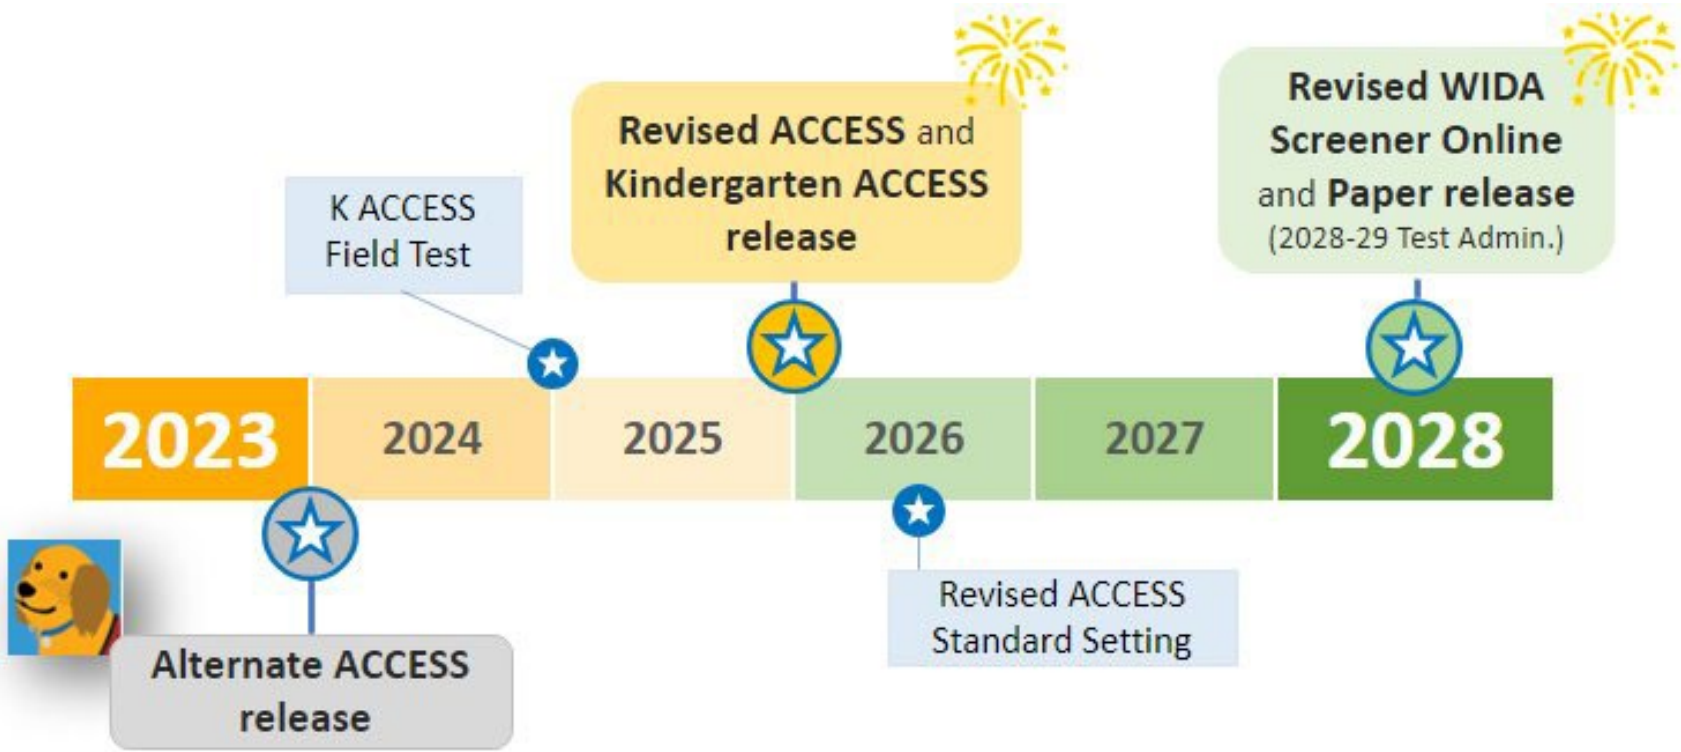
K ACCESS Field Test

Revised ACCESS and Kindergarten ACCESS release

Revised WIDA Screener Online and Paper release (2028-29 Test Admin.)

2023

2024

2025

2026

2027

2028

Alternate ACCESS release

Revised ACCESS Standard Setting